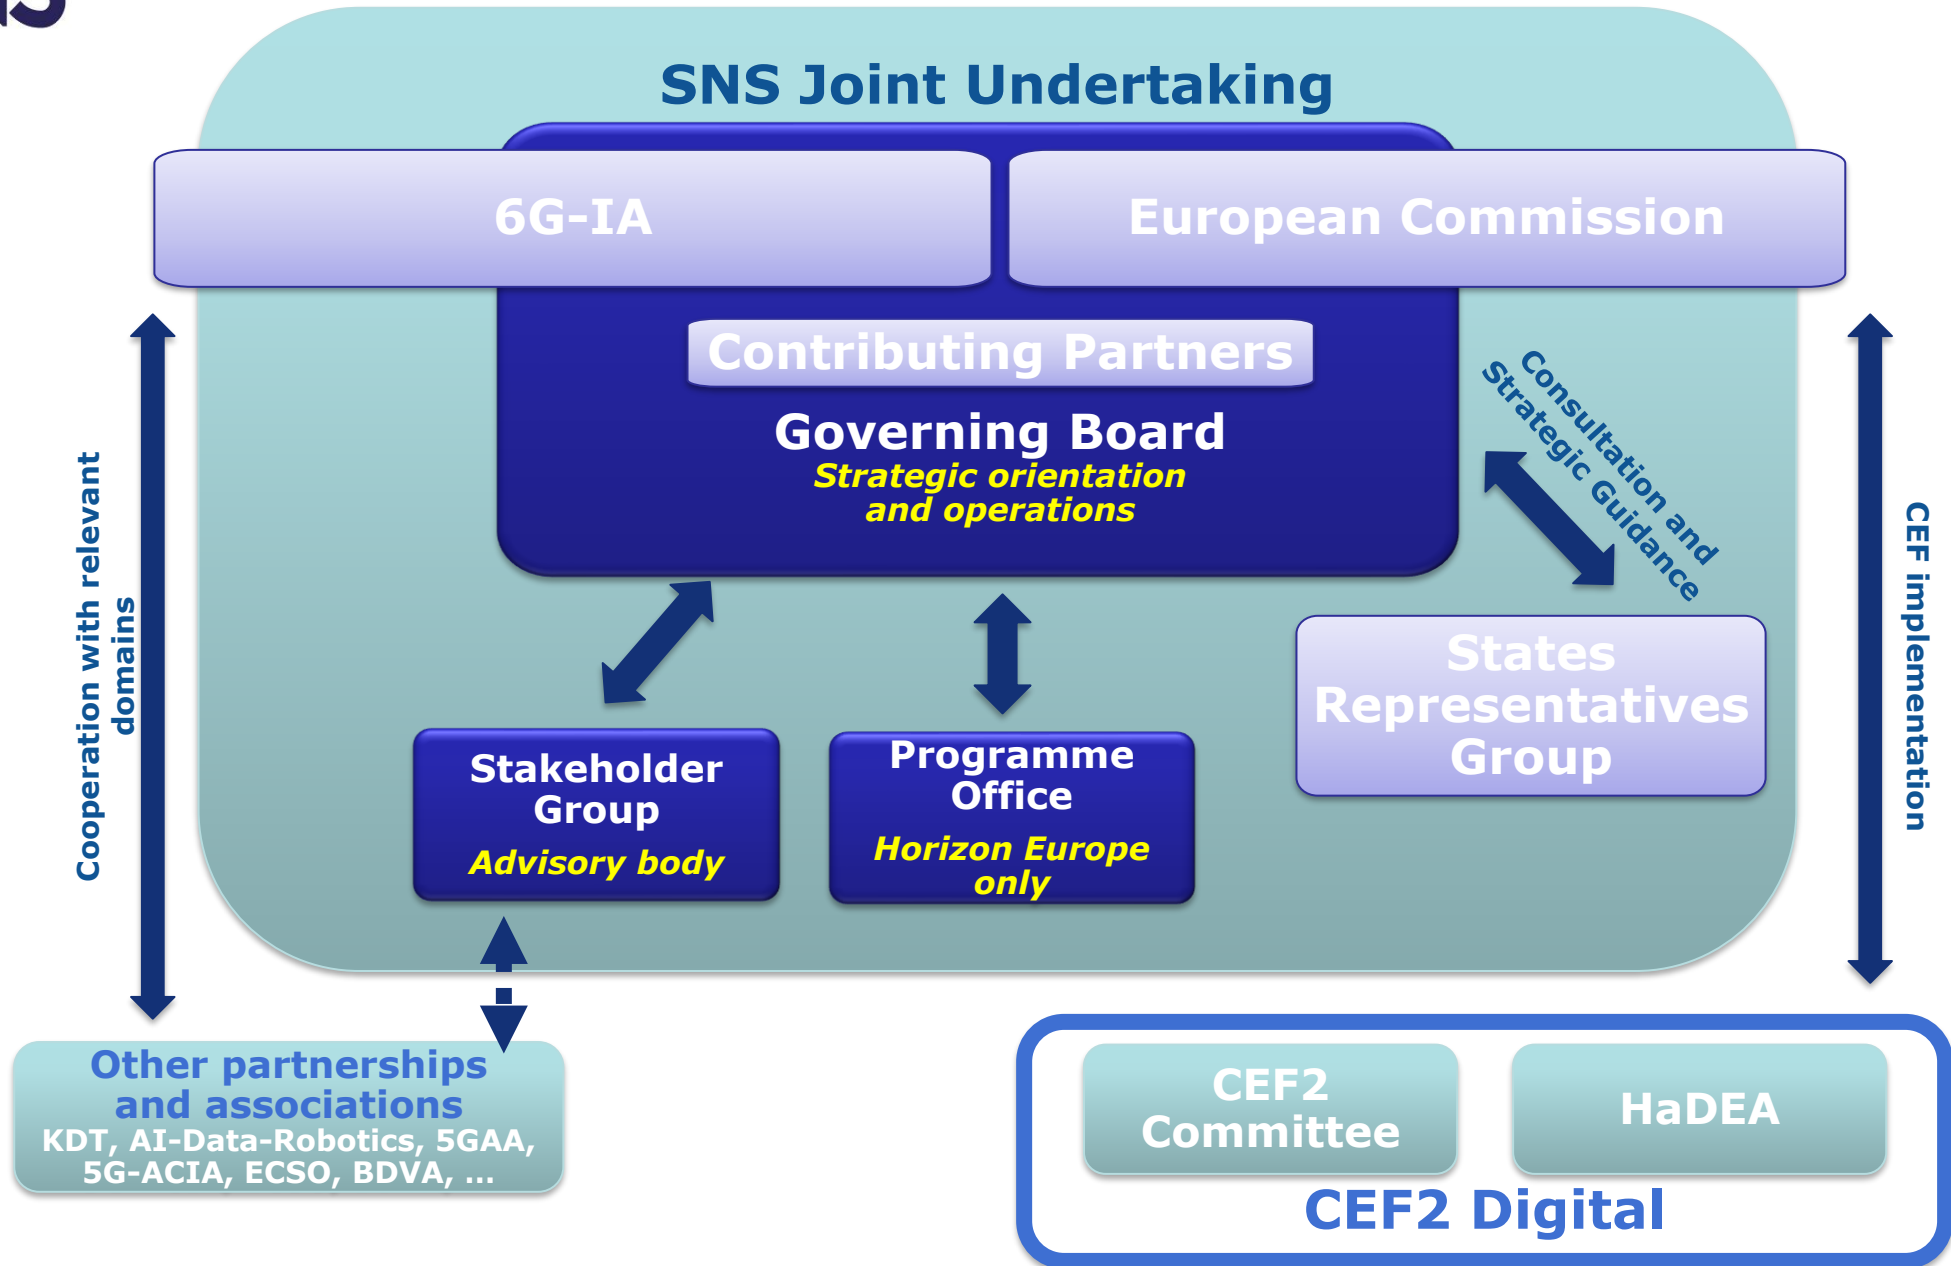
SNS Joint Undertaking

6G-IA

European Commission

Contributing Partners

Governing Board
Strategic orientation and operations

Consultation and Strategic Guidance

Cooperation with relevant domains

CEF implementation

Stakeholder Group
Advisory body

Programme Office
Horizon Europe only

States Representatives Group

Other partnerships and associations
KDT, AI-Data-Robotics, 5GAA, 5G-ACIA, ECSO, BDVA, …

CEF2 Committee

HaDEA

CEF2 Digital